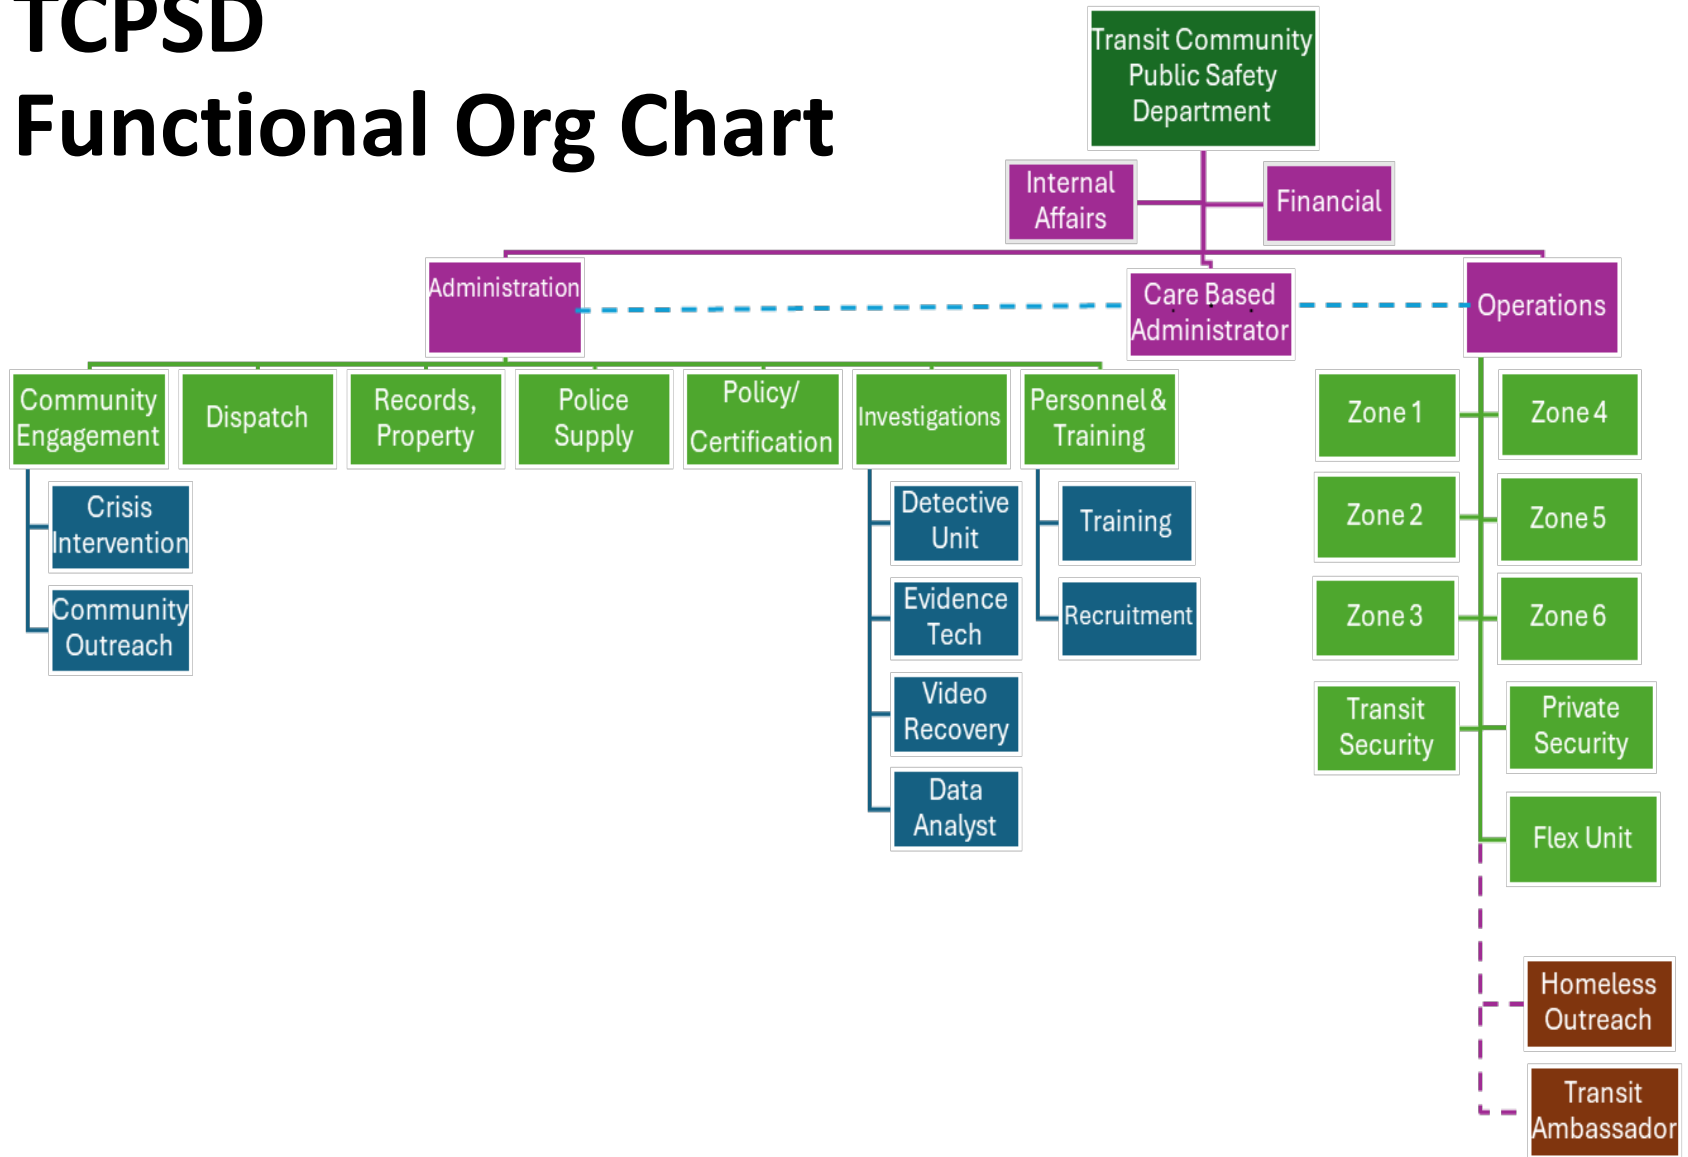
TCPSD
Functional Org Chart

Transit Community Public Safety Department

Internal Affairs

Financial

Administration

Care Based Administrator

Operations

Community Engagement

Dispatch

Records, Property

Police Supply

Policy/ Certification

Investigations

Personnel & Training

Crisis Intervention

Community Outreach

Detective Unit

Evidence Tech

Video Recovery

Data Analyst

Training

Recruitment

Zone 1

Zone 4

Zone 2

Zone 5

Zone 3

Zone 6

Transit Security

Private Security

Flex Unit

Homeless Outreach

Transit Ambassador